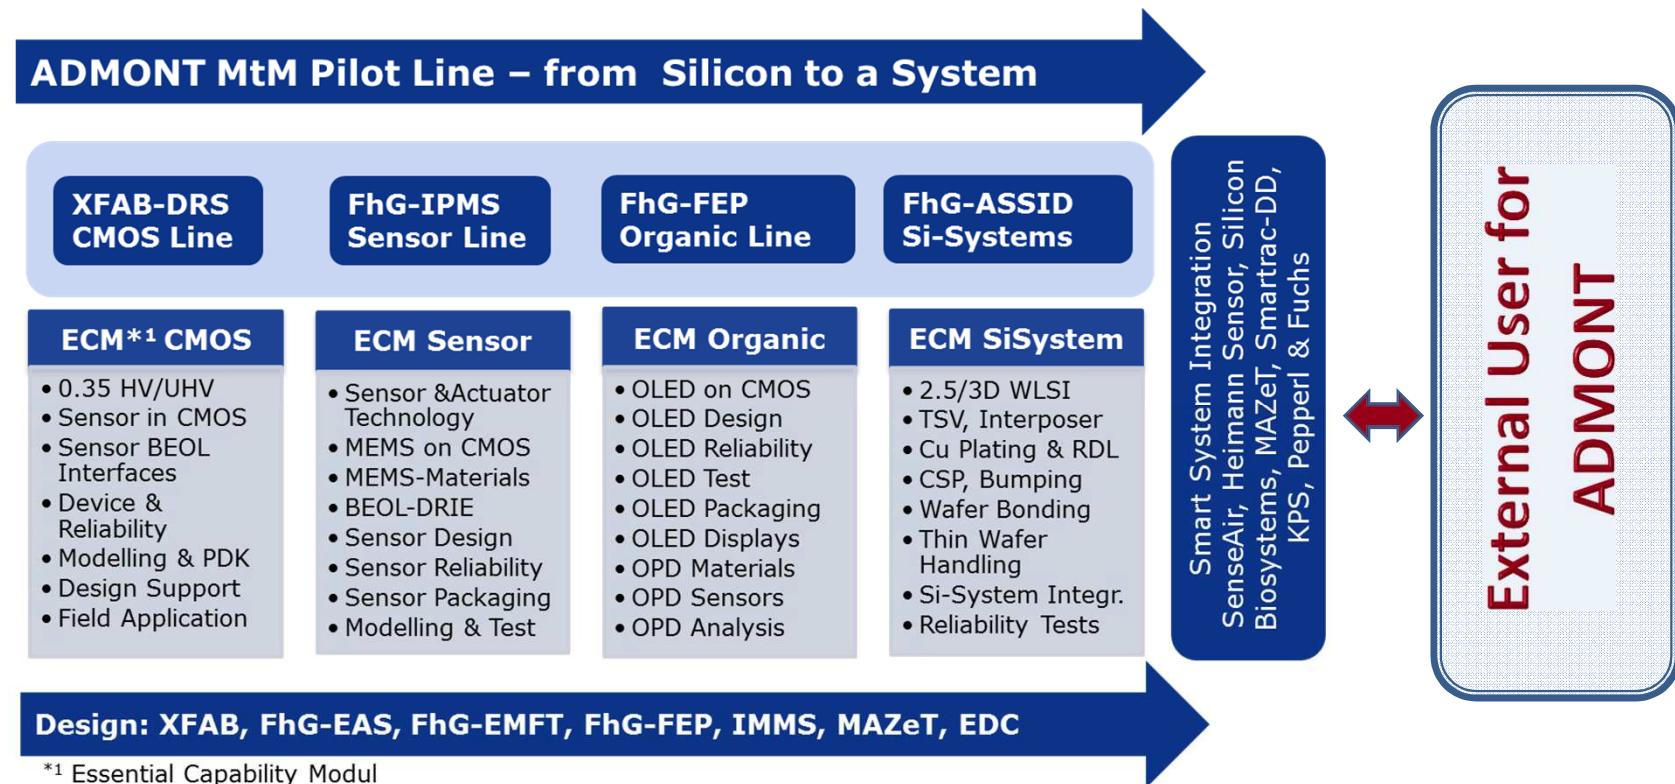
ADMONT MtM Pilot Line – from Silicon to a System

XFAB-DRS CMOS Line

FhG-IPMS Sensor Line

FhG-FEP Organic Line

FhG-ASSID Si-Systems

ECM$^{*1}$ CMOS
• 0.35 HV/UHV
• Sensor in CMOS
• Sensor BEOL Interfaces
• Device & Reliability
• Modelling & PDK
• Design Support
• Field Application

ECM Sensor
• Sensor &Actuator Technology
• MEMS on CMOS
• MEMS-Materials
• BEOL-DRIE
• Sensor Design
• Sensor Reliability
• Sensor Packaging
• Modelling & Test

ECM Organic
• OLED on CMOS
• OLED Design
• OLED Reliability
• OLED Test
• OLED Packaging
• OLED Displays
• OPD Materials
• OPD Sensors
• OPD Analysis

ECM SiSystem
• 2.5/3D WLSI
• TSV, Interposer
• Cu Plating & RDL
• CSP, Bumping
• Wafer Bonding
• Thin Wafer Handling
• Si-System Integr.
• Reliability Tests

Smart System Integration
SenseAir, Heimann Sensor, Silicon Biosystems, MAZeT, Smartrac-DD, KPS, Pepperl & Fuchs

External User for ADMONT

Design: XFAB, FhG-EAS, FhG-EMFT, FhG-FEP, IMMS, MAZeT, EDC

$^{*1}$ Essential Capability Modul